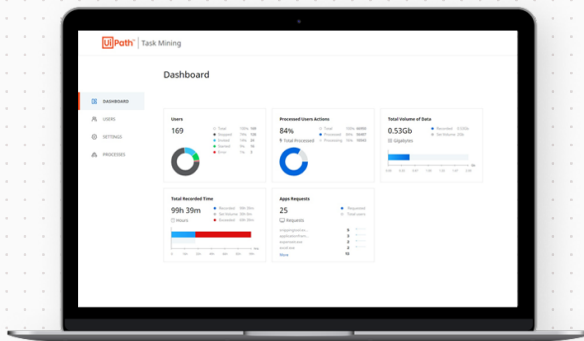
UiPath | Task Mining

Dashboard

DASHBOARD

USERS

SETTINGS

PROCESSES

Users

169

Processed Users Actions

84%

Total Processed

Total Volume of Data

0.53Gb

Gigabytes

Total Recorded Time

99h 39m

Hours

Apps Requests

25

Requests

More